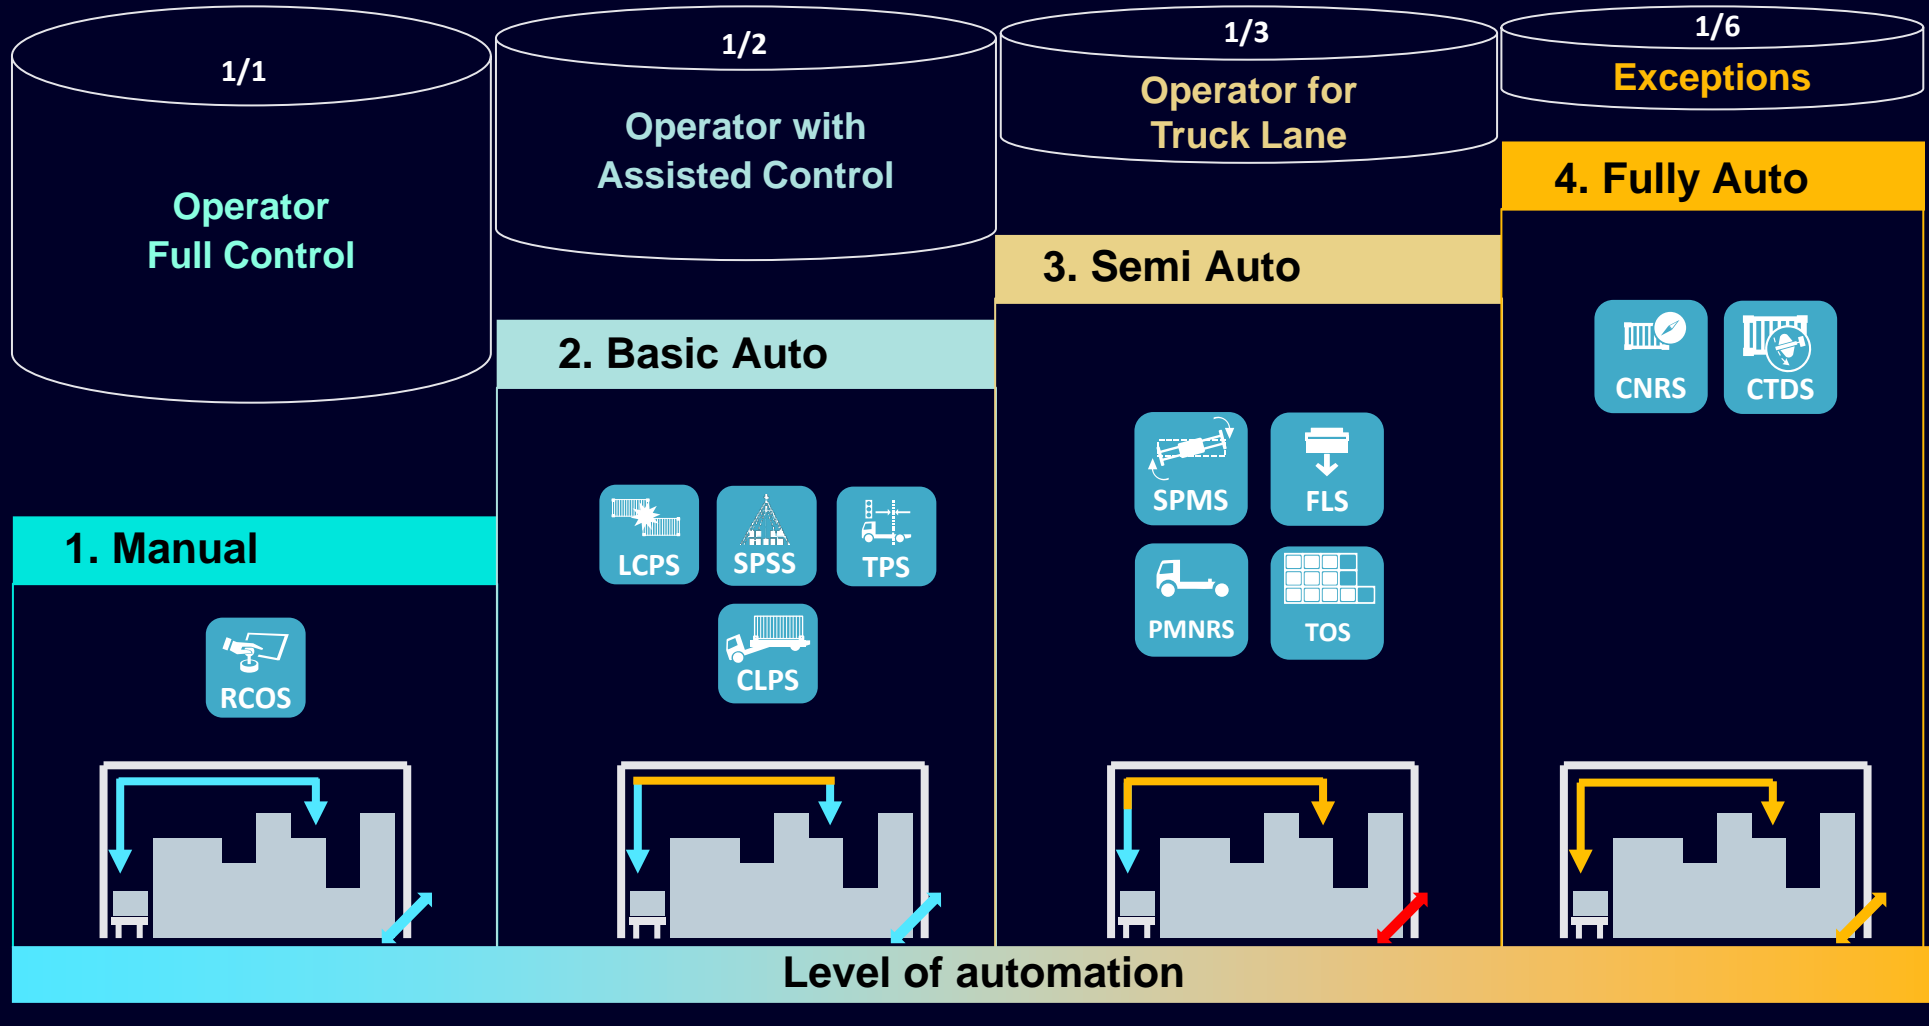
1/1

Operator Full Control

1/2

Operator with Assisted Control

1/3

Operator for Truck Lane

1/6

Exceptions

4. Fully Auto

3. Semi Auto

2. Basic Auto

1. Manual

CNRS

CTDS

SPMS

FLS

PMNRS

TOS

LCPS

SPSS

TPS

CLPS

RCOS

Level of automation